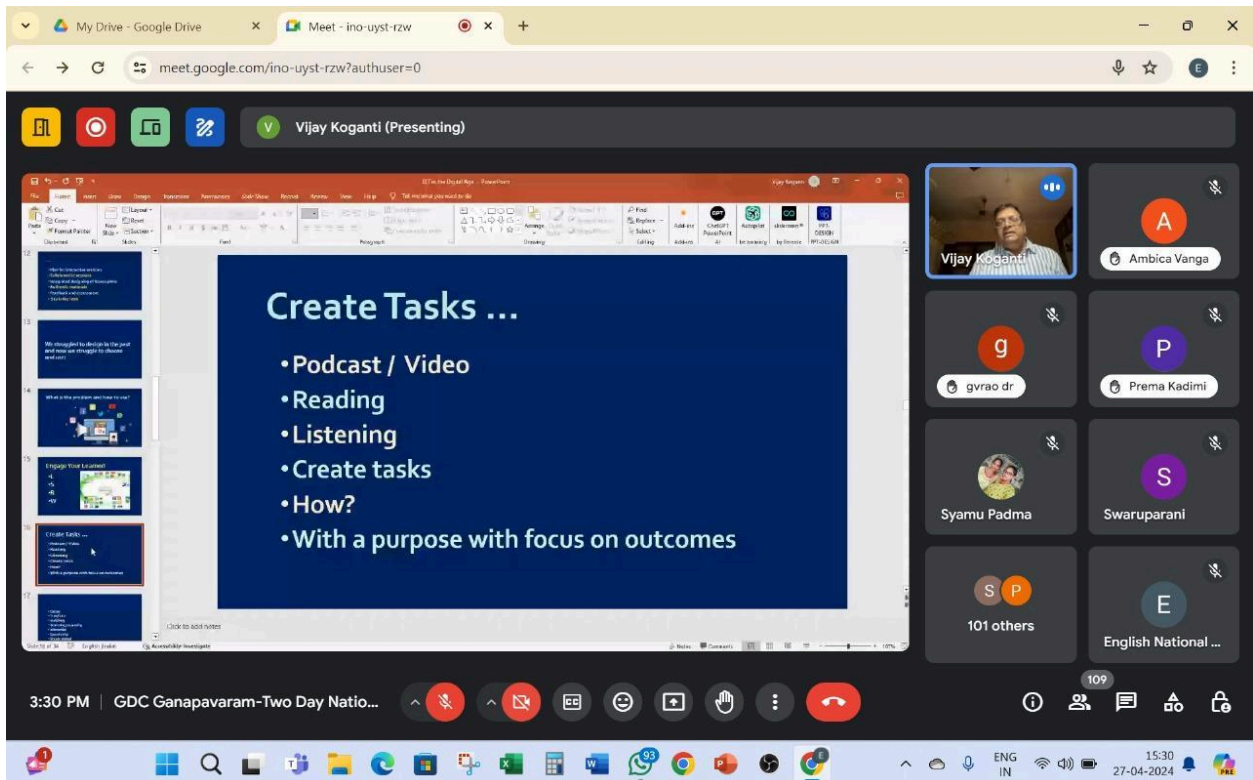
My Drive - Google Drive
Meet - ino-uyst-rzw
meet.google.com/ino-uyst-rzw?authuser=0

Vijay Koganti (Presenting)

Create Tasks ...

• Podcast / Video
• Reading
• Listening
• Create tasks
• How?
• With a purpose with focus on outcomes

Click to add notes

Vijay Koganti
Ambica Vanga
gvrao dr
Prema Kadimi
Syamu Padma
Swaruparani
101 others
English National ...

3:30 PM | GDC Ganapavaram-Two Day Natio...

109

ENG IN
15:30
27-04-2024